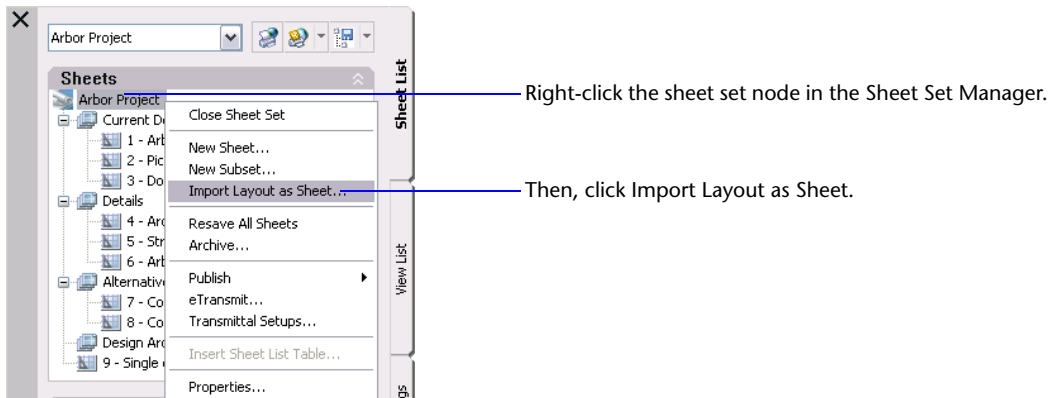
Arbor Project

Sheets

Arbor Project

Current De

1 - Arb

2 - Pic

3 - Do

Details

4 - Arc

5 - Str

6 - Arb

Alternative

7 - Co

8 - Co

Design Arc

9 - Single

Close Sheet Set

New Sheet...

New Subset...

Import Layout as Sheet...

Resave All Sheets

Archive...

Publish

eTransmit...

Transmittal Setups...

Insert Sheet List Table...

Properties...

Sheet List

View List

gs

Right-click the sheet set node in the Sheet Set Manager.

Then, click Import Layout as Sheet.